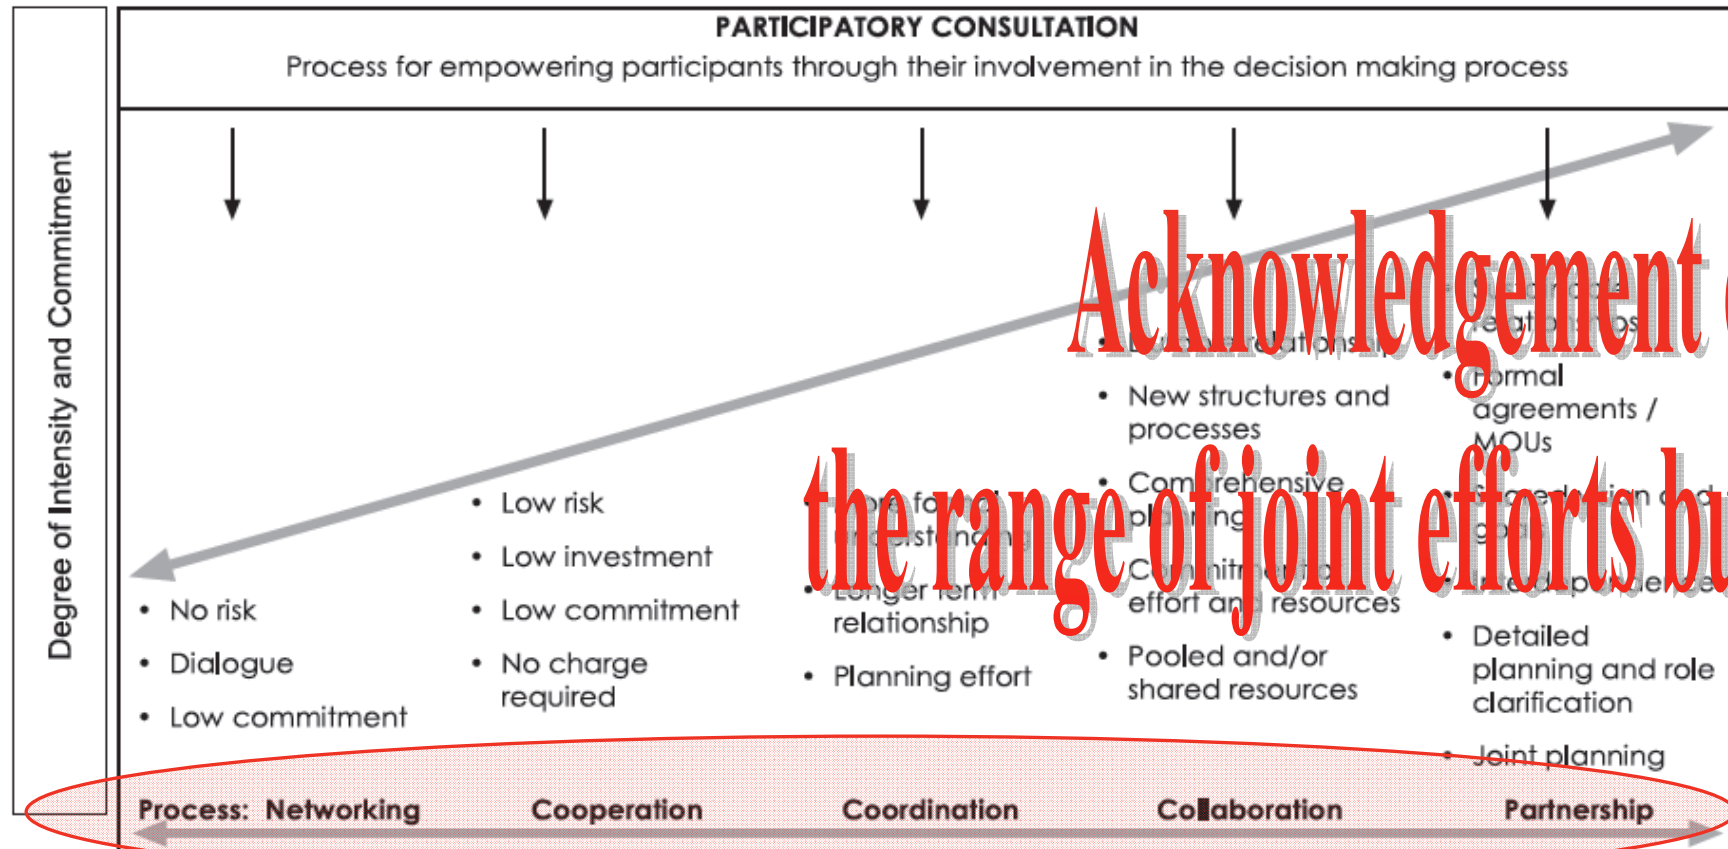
PARTICIPATORY CONSULTATION
Process for empowering participants through their involvement in the decision making process

Degree of Intensity and Commitment

Acknowledgement of

the range of joint efforts bu

• No risk
• Dialogue
• Low commitment

• Low risk
• Low investment
• Low commitment
• No charge required

• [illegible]
• Longer term relationship
• Planning effort

• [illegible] relationship
• New structures and processes
• Comprehensive planning
• Commitment of effort and resources
• Pooled and/or shared resources

• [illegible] relationships
• Formal agreements / MOUs
• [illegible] goals
• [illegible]
• Detailed planning and role clarification
• Joint planning

Process: Networking    Cooperation    Coordination    Collaboration    Partnership